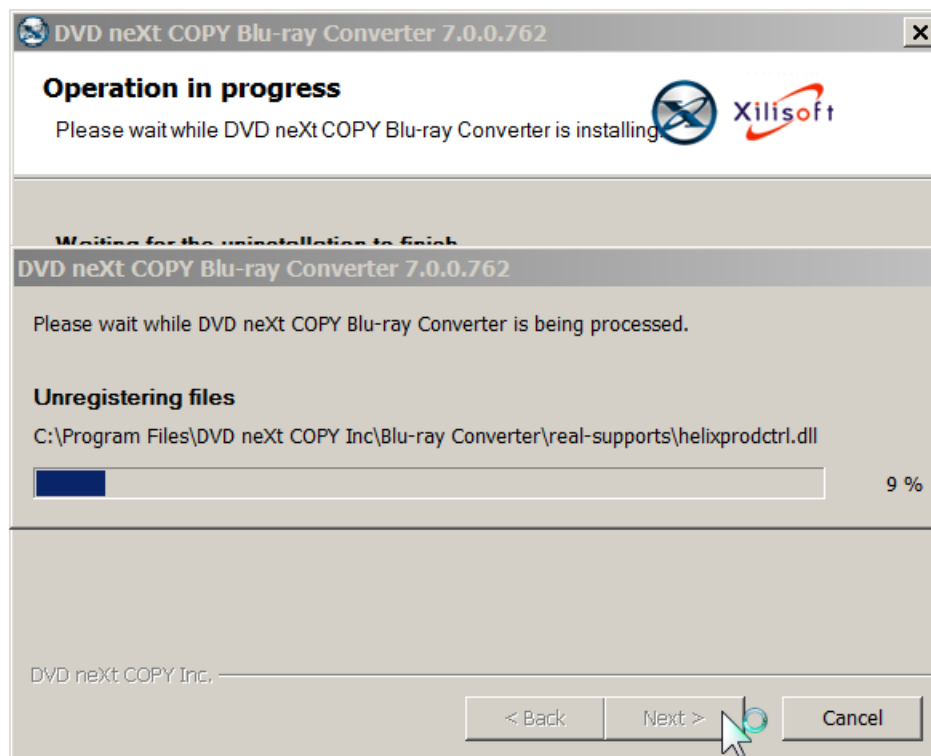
DVD neXt COPY Blu-ray Converter 7.0.0.762

Operation in progress

Please wait while DVD neXt COPY Blu-ray Converter is installing.

Xilisoft

Waiting for the uninstallation to finish

DVD neXt COPY Blu-ray Converter 7.0.0.762

Please wait while DVD neXt COPY Blu-ray Converter is being processed.

Unregistering files

C:\Program Files\DVD neXt COPY Inc\Blu-ray Converter\real-supports\helixprodctrl.dll

9 %

DVD neXt COPY Inc.

< Back

Next >

Cancel